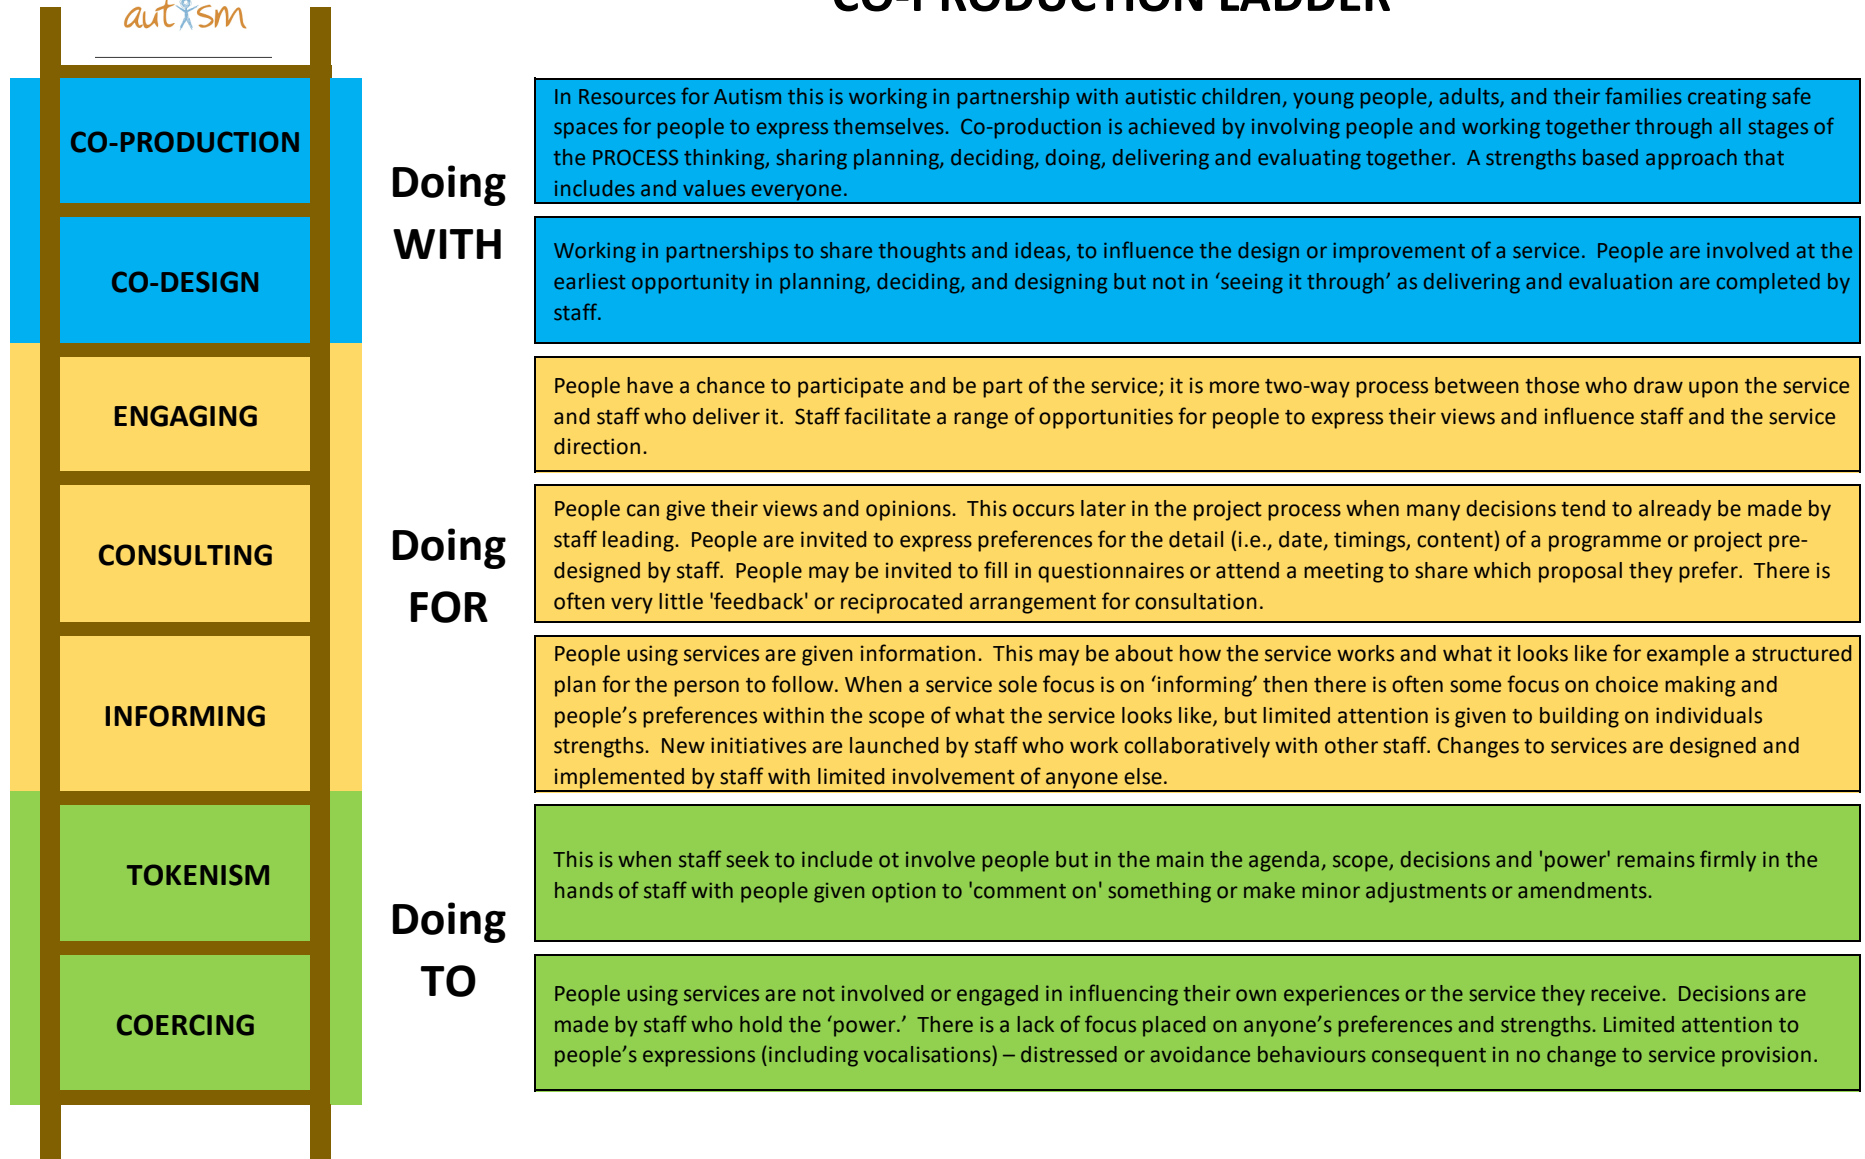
autism

CO-PRODUCTION LADDER

CO-PRODUCTION

CO-DESIGN

ENGAGING

CONSULTING

INFORMING

TOKENISM

COERCING

Doing WITH

Doing FOR

Doing TO

In Resources for Autism this is working in partnership with autistic children, young people, adults, and their families creating safe spaces for people to express themselves. Co-production is achieved by involving people and working together through all stages of the PROCESS thinking, sharing planning, deciding, doing, delivering and evaluating together. A strengths based approach that includes and values everyone.

Working in partnerships to share thoughts and ideas, to influence the design or improvement of a service. People are involved at the earliest opportunity in planning, deciding, and designing but not in 'seeing it through' as delivering and evaluation are completed by staff.

People have a chance to participate and be part of the service; it is more two-way process between those who draw upon the service and staff who deliver it. Staff facilitate a range of opportunities for people to express their views and influence staff and the service direction.

People can give their views and opinions. This occurs later in the project process when many decisions tend to already be made by staff leading. People are invited to express preferences for the detail (i.e., date, timings, content) of a programme or project pre-designed by staff. People may be invited to fill in questionnaires or attend a meeting to share which proposal they prefer. There is often very little 'feedback' or reciprocated arrangement for consultation.

People using services are given information. This may be about how the service works and what it looks like for example a structured plan for the person to follow. When a service sole focus is on 'informing' then there is often some focus on choice making and people's preferences within the scope of what the service looks like, but limited attention is given to building on individuals strengths. New initiatives are launched by staff who work collaboratively with other staff. Changes to services are designed and implemented by staff with limited involvement of anyone else.

This is when staff seek to include ot involve people but in the main the agenda, scope, decisions and 'power' remains firmly in the hands of staff with people given option to 'comment on' something or make minor adjustments or amendments.

People using services are not involved or engaged in influencing their own experiences or the service they receive. Decisions are made by staff who hold the 'power.' There is a lack of focus placed on anyone's preferences and strengths. Limited attention to people's expressions (including vocalisations) – distressed or avoidance behaviours consequent in no change to service provision.